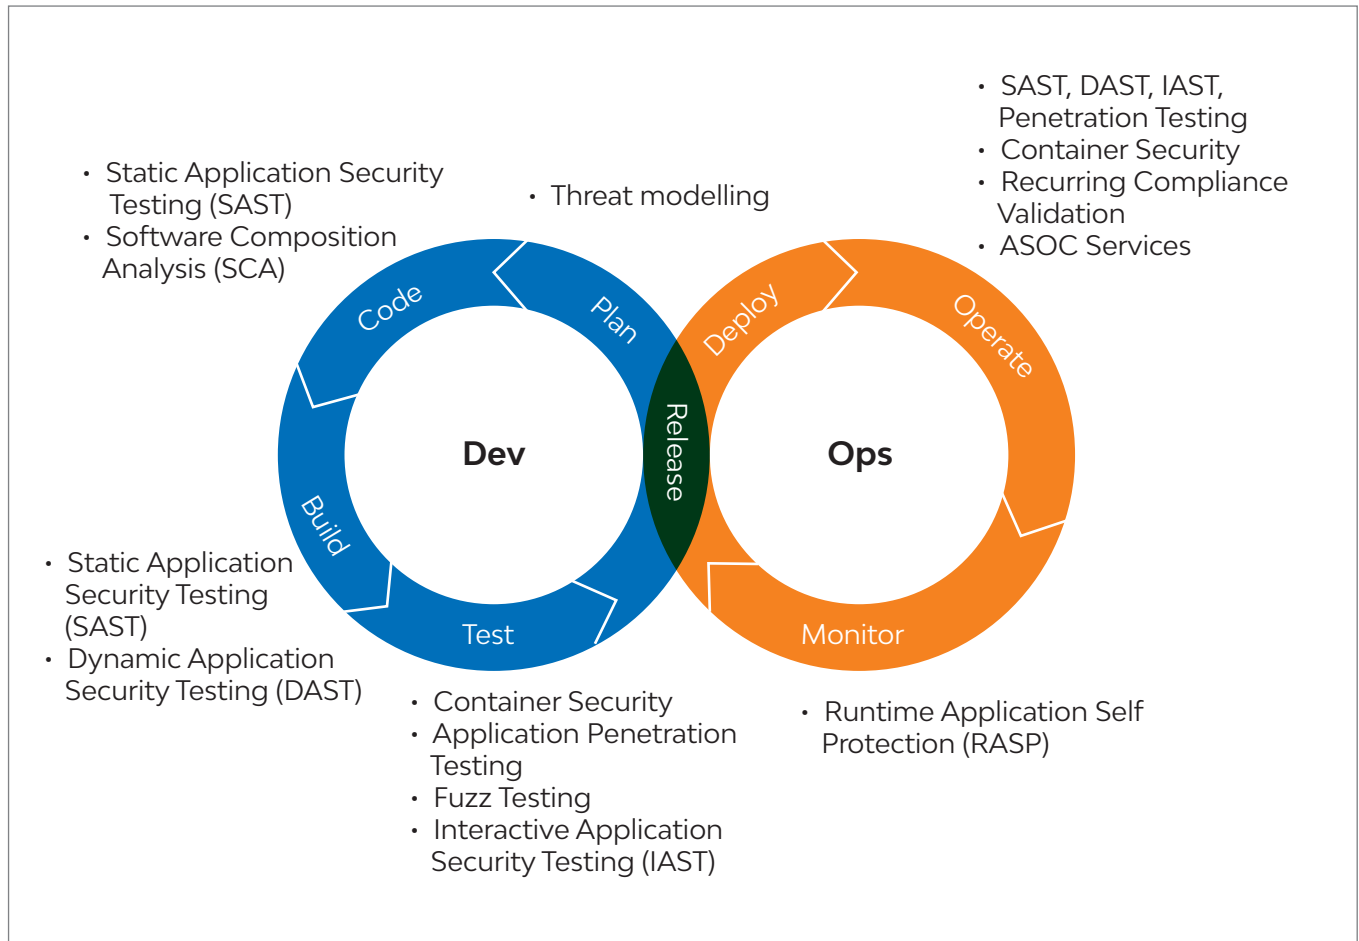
- SAST, DAST, IAST, Penetration Testing
- Container Security
- Recurring Compliance Validation
- ASOC Services

- Static Application Security Testing (SAST)
- Software Composition Analysis (SCA)

- Threat modelling

Code

Plan

Deploy

Operate

Dev

Release

Ops

Build

Test

Monitor

- Static Application Security Testing (SAST)
- Dynamic Application Security Testing (DAST)

- Container Security
- Application Penetration Testing
- Fuzz Testing
- Interactive Application Security Testing (IAST)

- Runtime Application Self Protection (RASP)